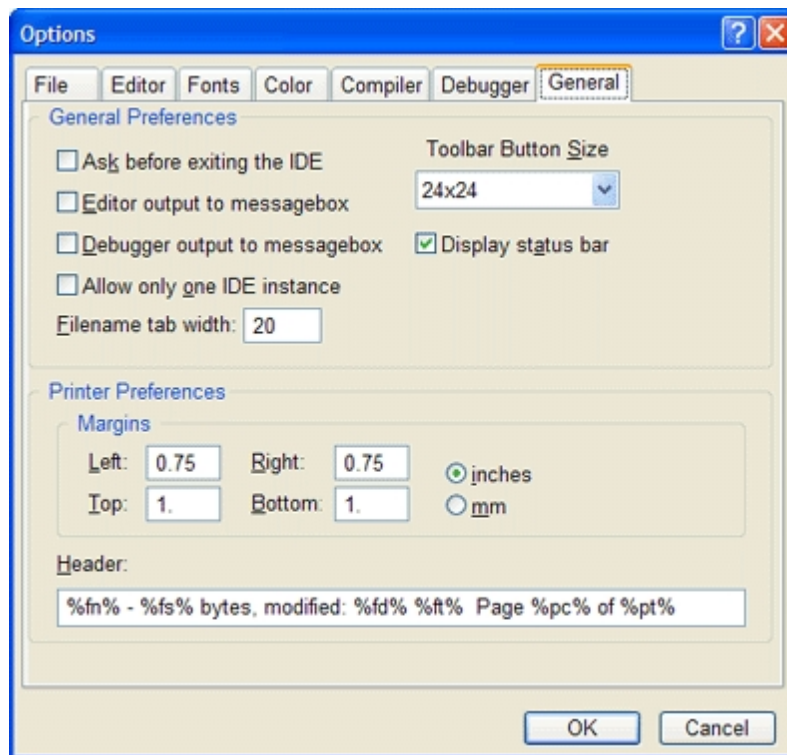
Options

File | Editor | Fonts | Color | Compiler | Debugger | General

General Preferences

Ask before exiting the IDE

Editor output to messagebox

Debugger output to messagebox

Allow only one IDE instance

Filename tab width: 20

Toolbar Button Size

24x24

Display status bar

Printer Preferences

Margins

Left: 0.75 Right: 0.75

Top: 1. Bottom: 1.

inches

mm

Header:

%fn% - %fs% bytes, modified: %fd% %ft% Page %pc% of %pt%

OK Cancel